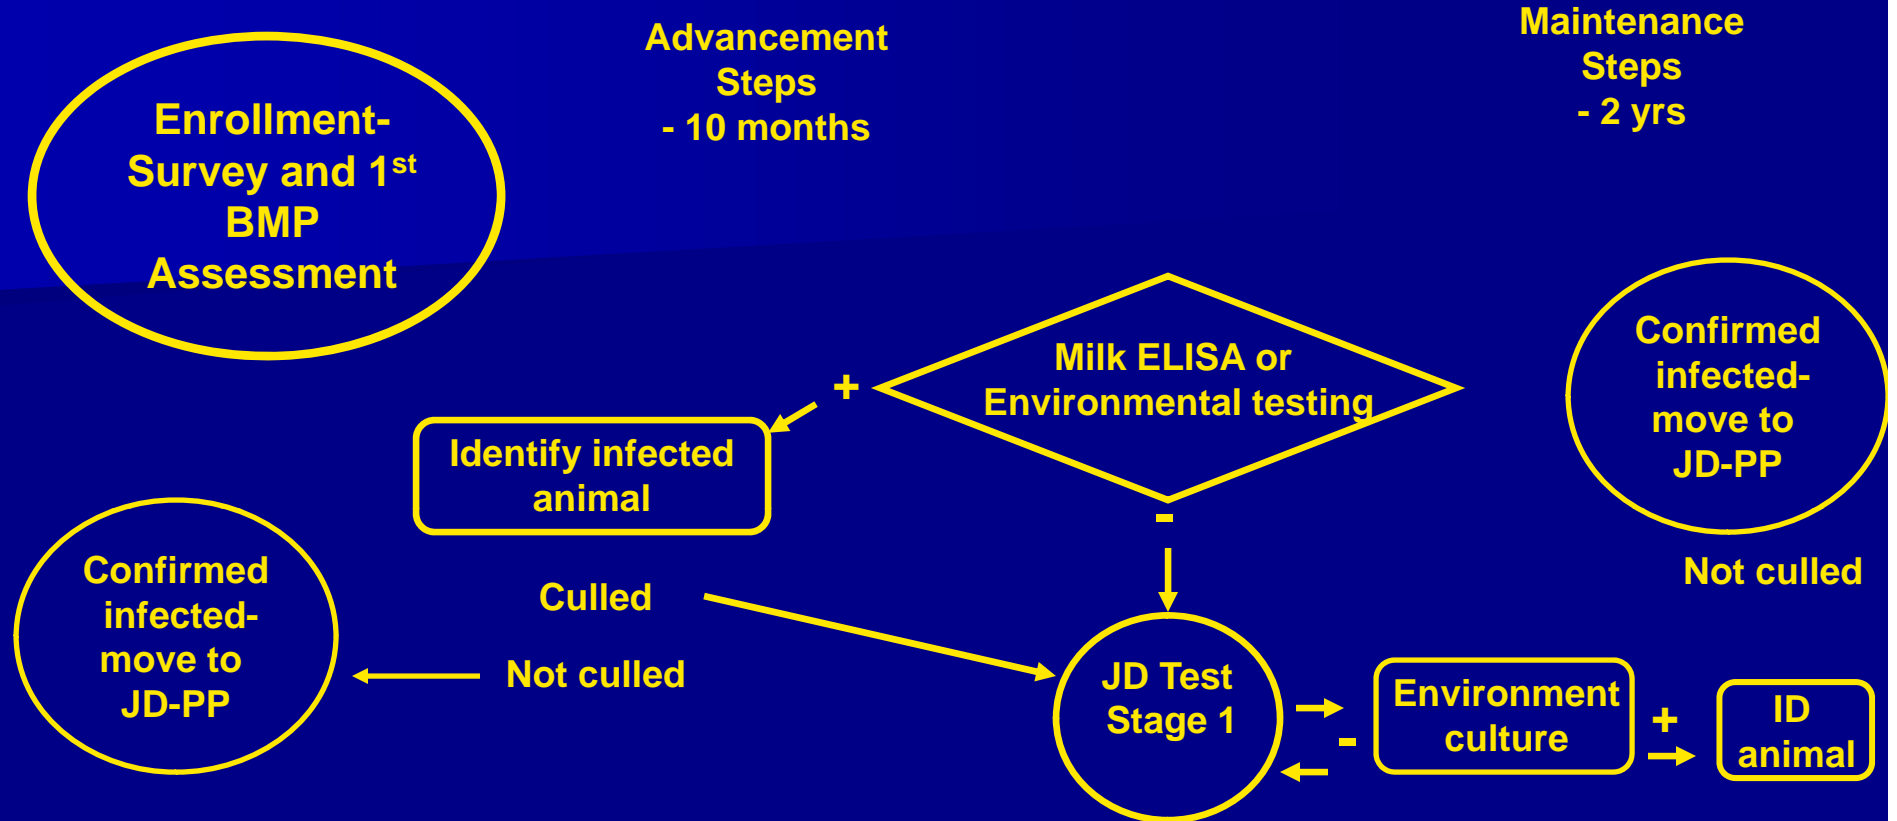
Enrollment- Survey and 1$^{st}$ BMP Assessment

Advancement Steps - 10 months

Maintenance Steps - 2 yrs

Milk ELISA or Environmental testing

+

Identify infected animal

-

Confirmed infected- move to JD-PP

Not culled

Confirmed infected- move to JD-PP

Culled

Not culled

JD Test Stage 1

-

Environment culture

+

ID animal